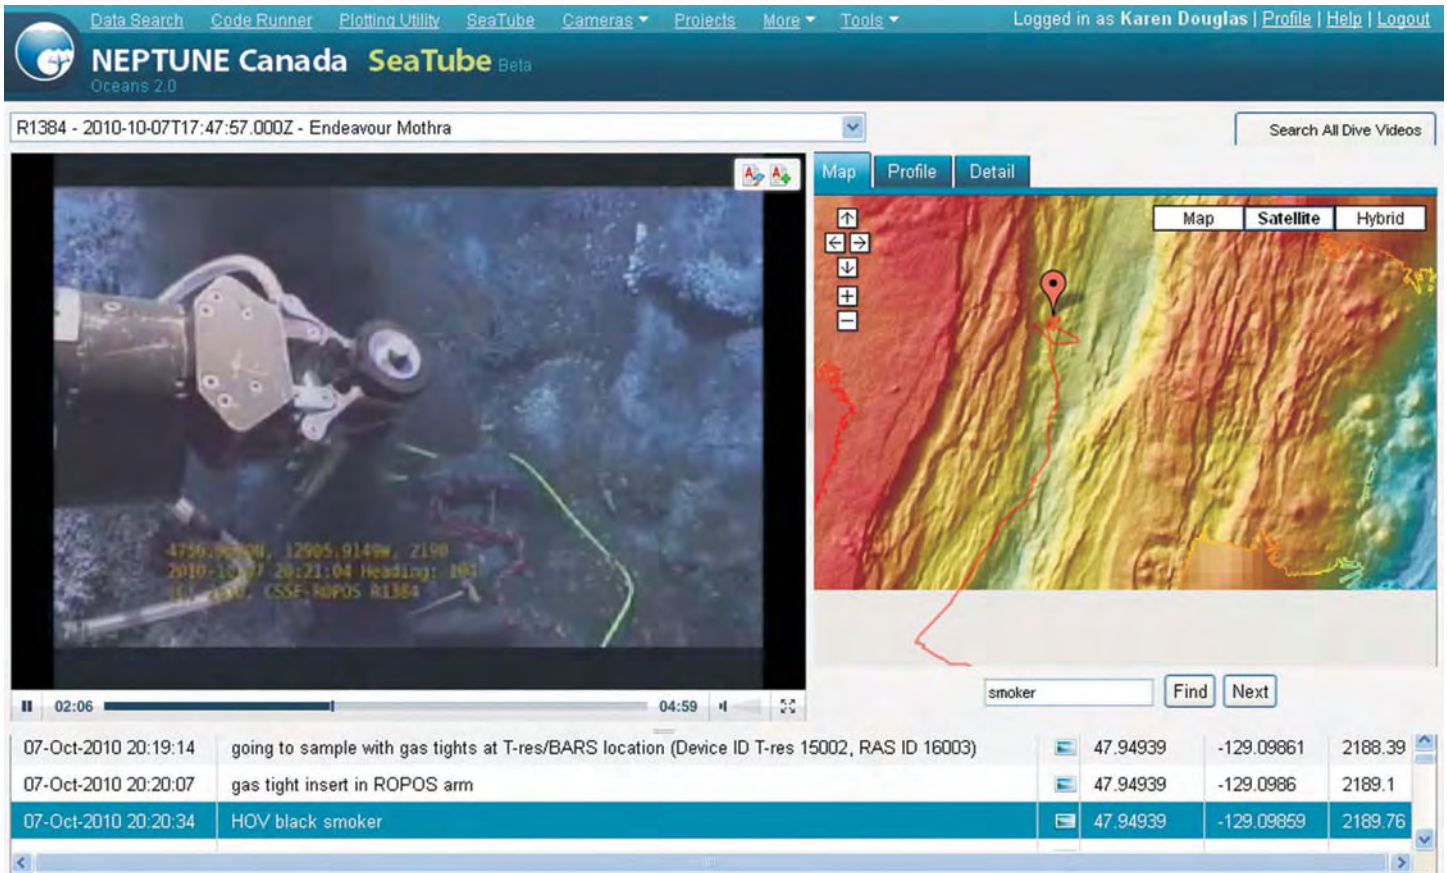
Data Search Code Runner Plotting Utility SeaTube Cameras ▾ Projects More ▾ Tools ▾

Logged in as Karen Douglas | Profile | Help | Logout

NEPTUNE Canada SeaTube Beta

Oceans 2.0

R1384 - 2010-10-07T17:47:57.000Z - Endeavour Mothra

Search All Dive Videos

Map Profile Detail

Map Satellite Hybrid

4756.9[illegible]N, 12905.9149W, 2190
2010-10-07 20:21:04 Heading: 1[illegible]
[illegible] CSSF-ROPOS R1384

02:06 04:59

smoker Find Next

| | | | | | |
|---|---|---|---|---|---|
| 07-Oct-2010 20:19:14 | going to sample with gas tights at T-res/BARS location (Device ID T-res 15002, RAS ID 16003) | | 47.94939 | -129.09861 | 2188.39 |
| 07-Oct-2010 20:20:07 | gas tight insert in ROPOS arm | | 47.94939 | -129.0986 | 2189.1 |
| 07-Oct-2010 20:20:34 | HOV black smoker | | 47.94939 | -129.09859 | 2189.76 |